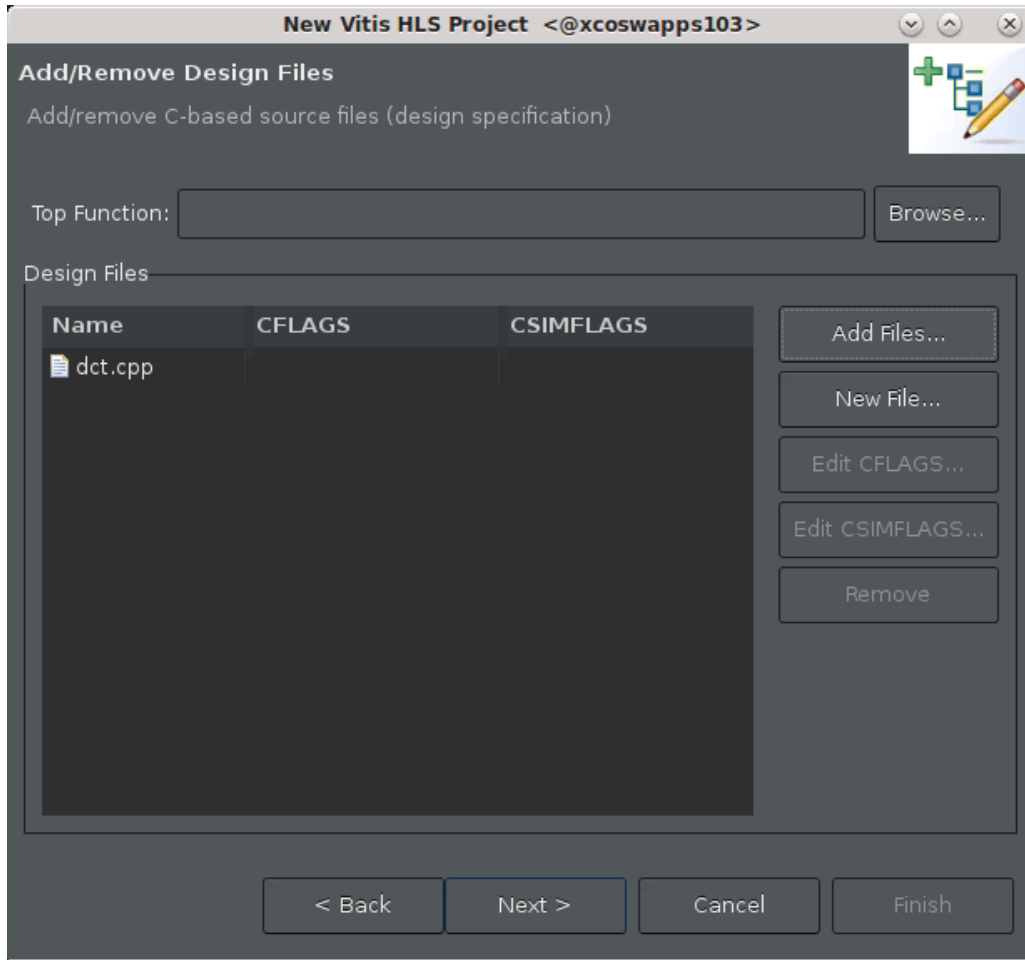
New Vitis HLS Project <@xcoswapps103>

Add/Remove Design Files

Add/remove C-based source files (design specification)

Top Function:

Browse...

Design Files

| Name | CFLAGS | CSIMFLAGS |
|---|---|---|
| dct.cpp | | |

Add Files...

New File...

Edit CFLAGS...

Edit CSIMFLAGS...

Remove

< Back

Next >

Cancel

Finish